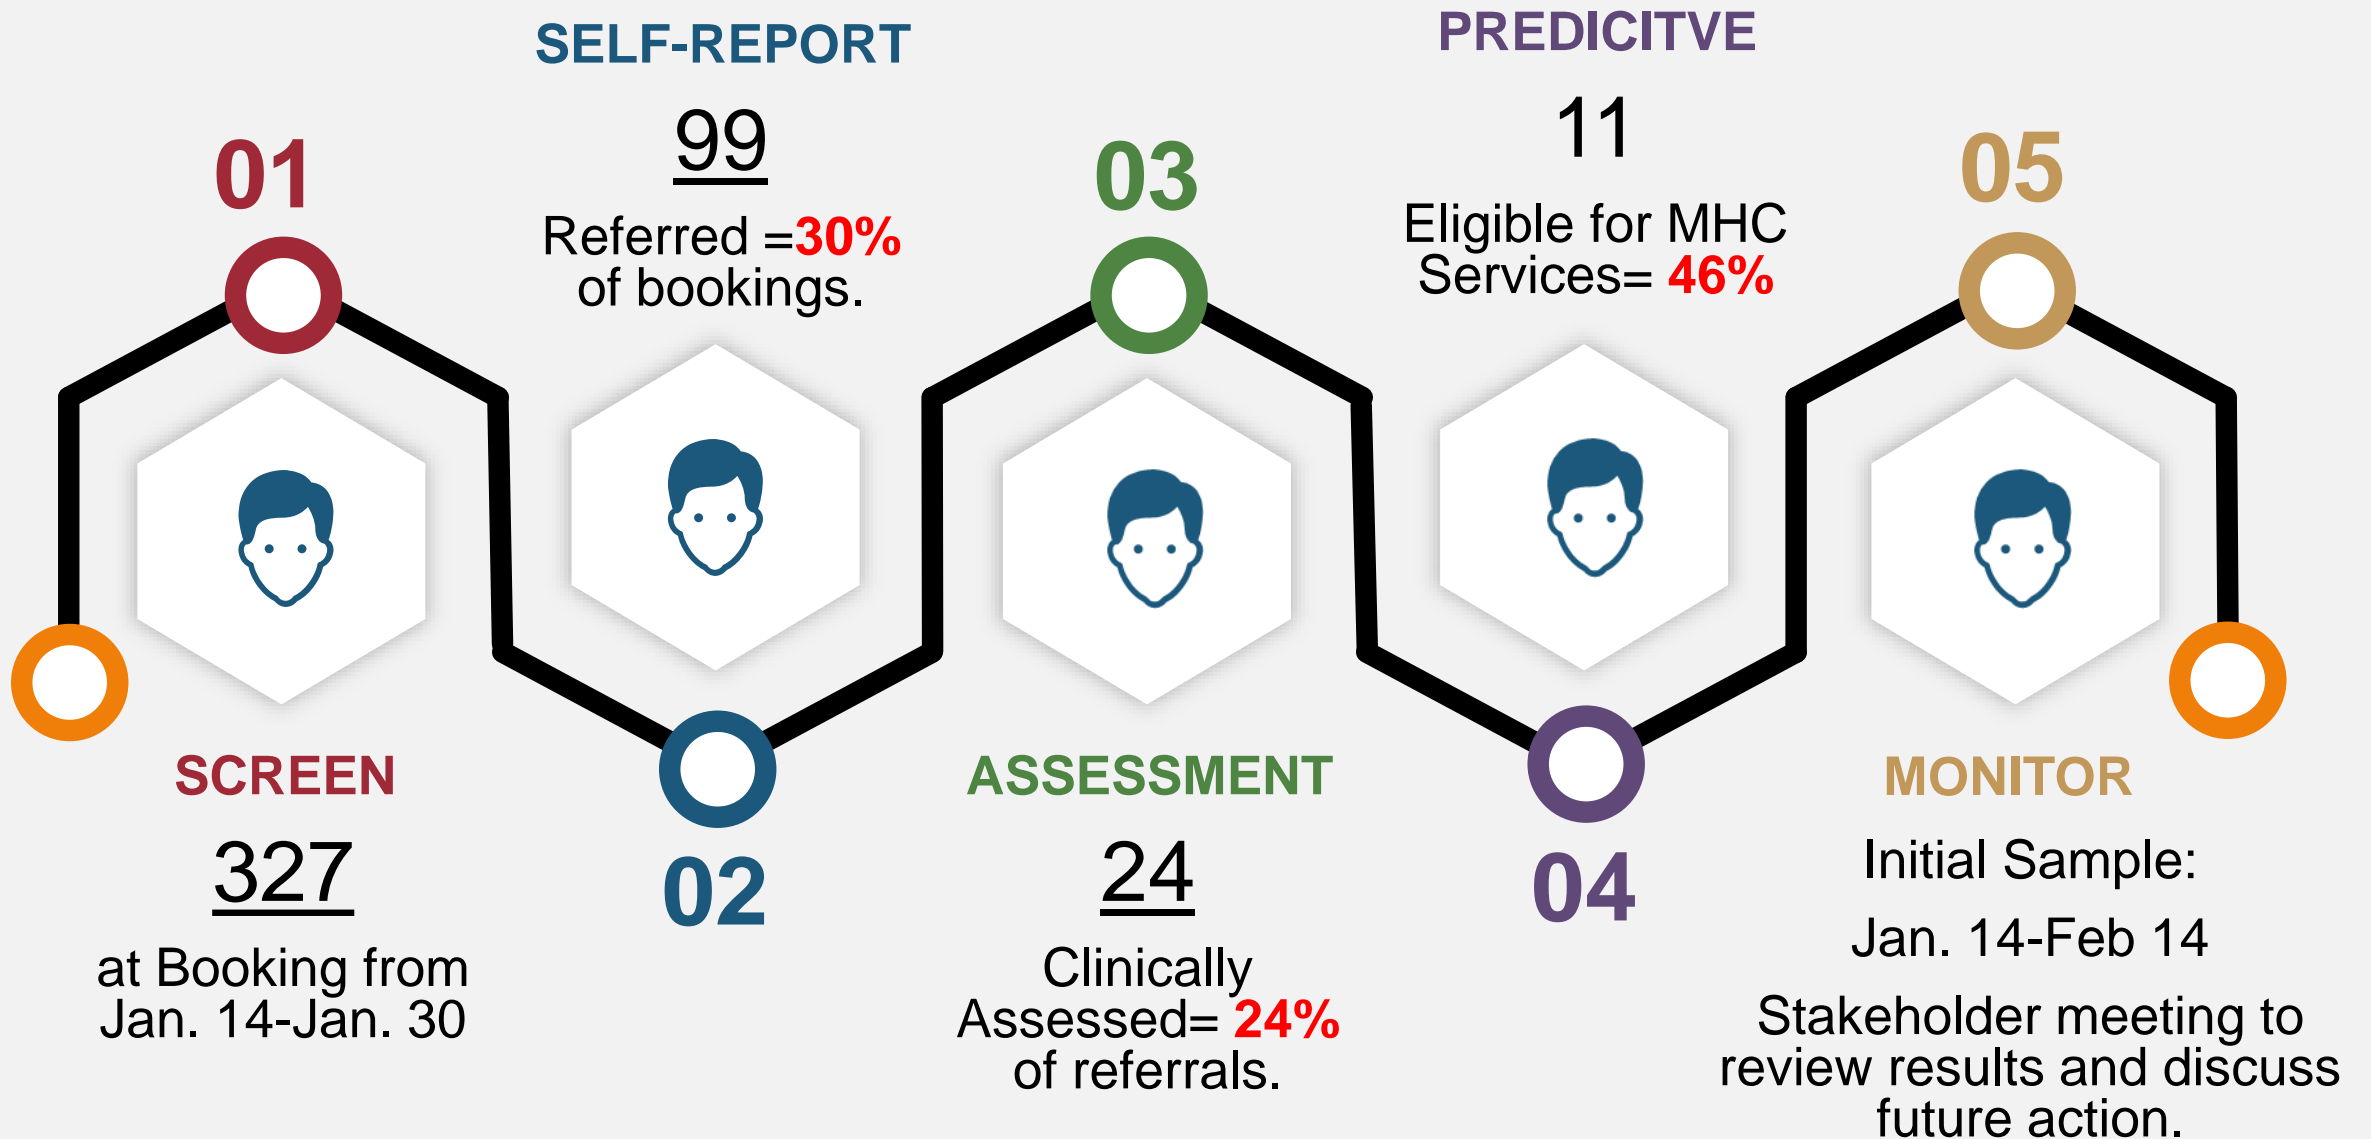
SELF-REPORT

99

Referred =30% of bookings.

PREDICITVE

11

Eligible for MHC Services= 46%

01

03

05

SCREEN

327

at Booking from Jan. 14-Jan. 30

02

ASSESSMENT

24

Clinically Assessed= 24% of referrals.

04

MONITOR

Initial Sample:

Jan. 14-Feb 14

Stakeholder meeting to review results and discuss future action.